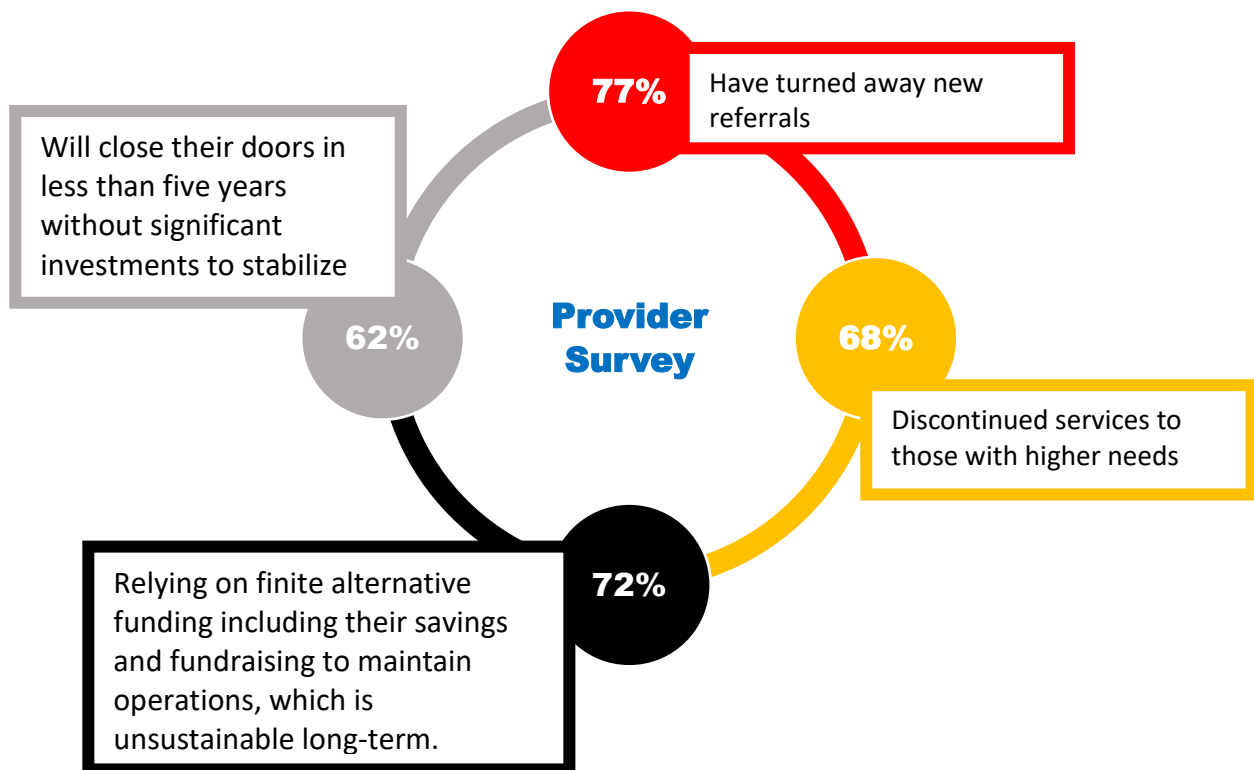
77%

Have turned away new referrals

Will close their doors in less than five years without significant investments to stabilize

Provider Survey

62%

68%

Discontinued services to those with higher needs

72%

Relying on finite alternative funding including their savings and fundraising to maintain operations, which is unsustainable long-term.